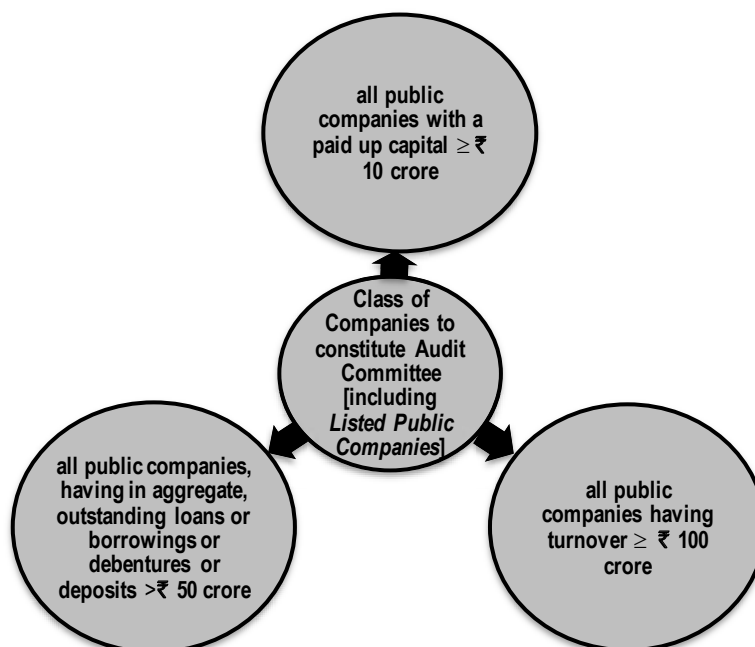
all public companies with a paid up capital $\geq$ ₹ 10 crore

Class of Companies to constitute Audit Committee [including *Listed Public Companies*]

all public companies, having in aggregate, outstanding loans or borrowings or debentures or deposits >₹ 50 crore

all public companies having turnover $\geq$ ₹ 100 crore